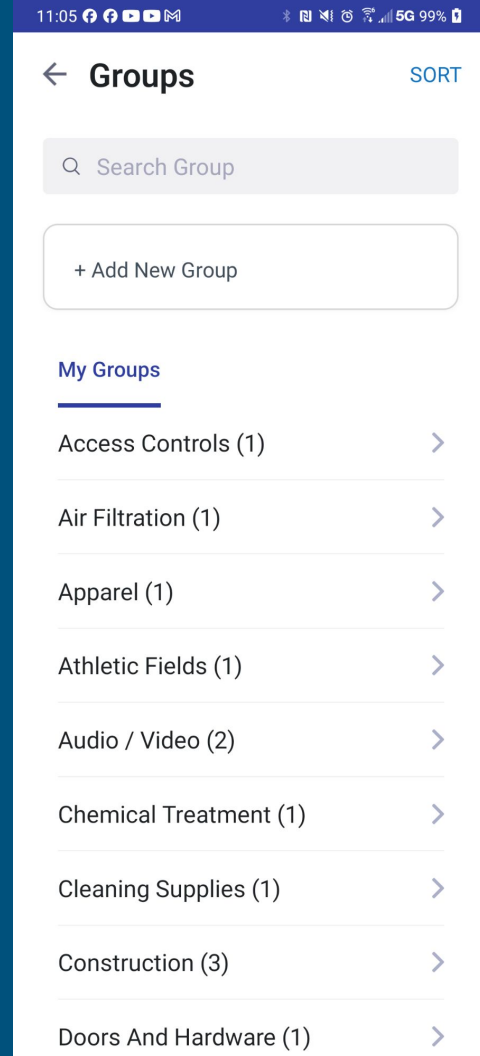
11:05 5G 99%

Groups SORT

Search Group

+ Add New Group

My Groups

Access Controls (1)

Air Filtration (1)

Apparel (1)

Athletic Fields (1)

Audio / Video (2)

Chemical Treatment (1)

Cleaning Supplies (1)

Construction (3)

Doors And Hardware (1)